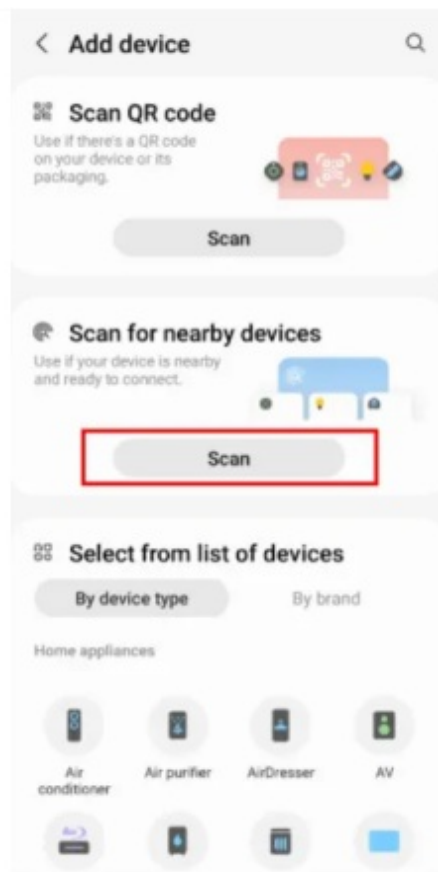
Add device

Scan QR code

Use if there's a QR code on your device or its packaging.

Scan

Scan for nearby devices

Use if your device is nearby and ready to connect.

Scan

Select from list of devices

By device type

By brand

Home appliances

Air conditioner

Air purifier

AirDresser

AV